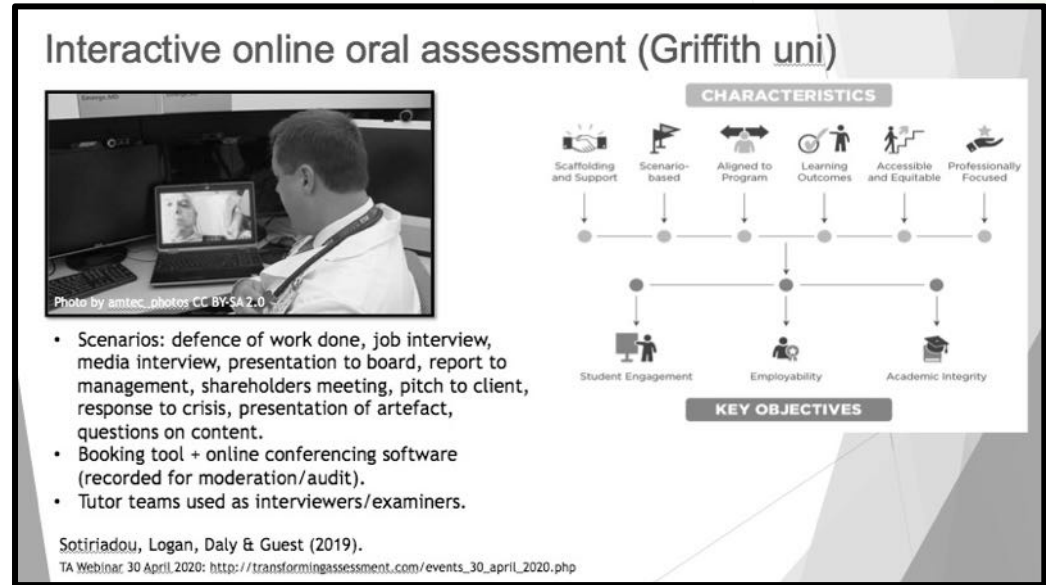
Interactive online oral assessment (Griffith uni)

Photo by amtec_photos CC BY-SA 2.0

CHARACTERISTICS

Scaffolding and Support

Scenario-based

Aligned to Program

Learning Outcomes

Accessible and Equitable

Professionally Focused

Student Engagement

Employability

Academic Integrity

KEY OBJECTIVES

- Scenarios: defence of work done, job interview, media interview, presentation to board, report to management, shareholders meeting, pitch to client, response to crisis, presentation of artefact, questions on content.
- Booking tool + online conferencing software (recorded for moderation/audit).
- Tutor teams used as interviewers/examiners.

Sotiriadou, Logan, Daly & Guest (2019).

TA Webinar 30 April 2020: http://transformingassessment.com/events_30_april_2020.php